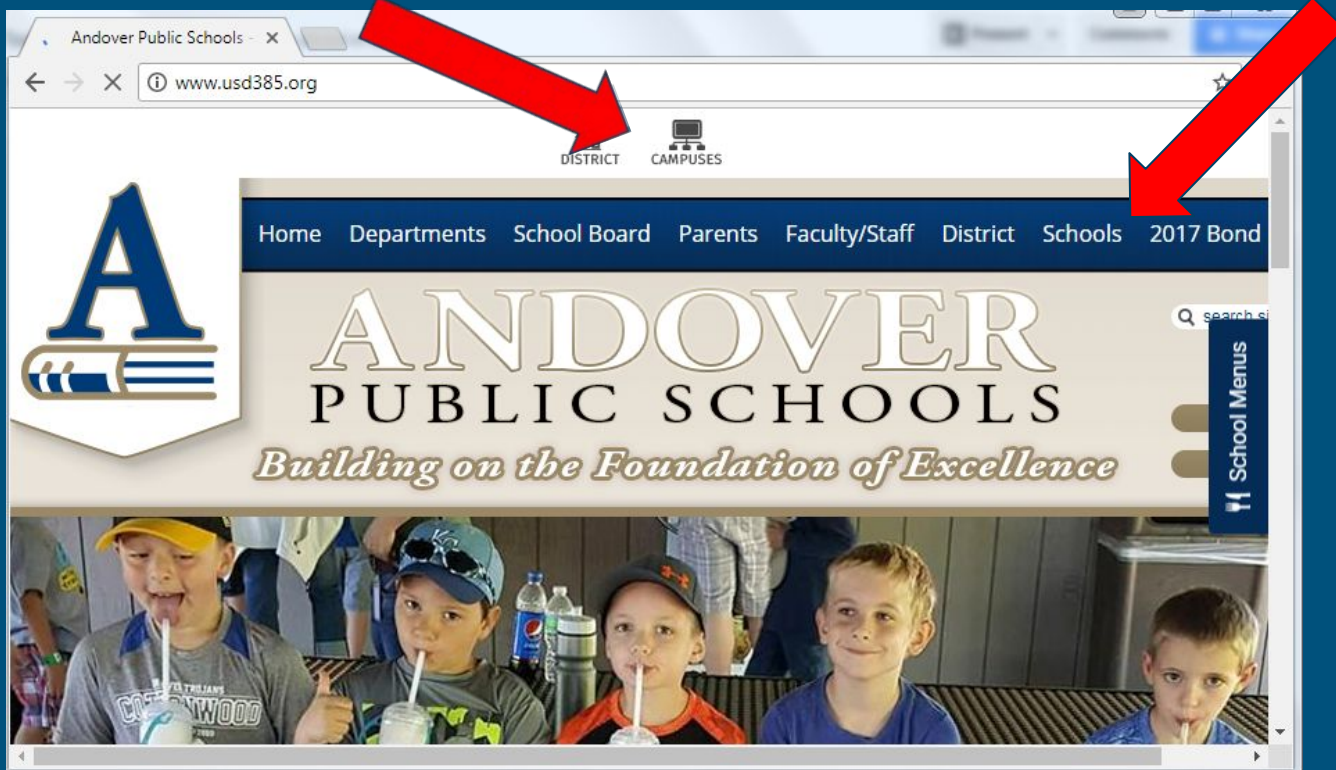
Andover Public Schools -

www.usd385.org

DISTRICT CAMPUSES

A

Home Departments School Board Parents Faculty/Staff District Schools 2017 Bond

ANDOVER
PUBLIC SCHOOLS
Building on the Foundation of Excellence

search si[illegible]

School Menus

COTTONWOOD